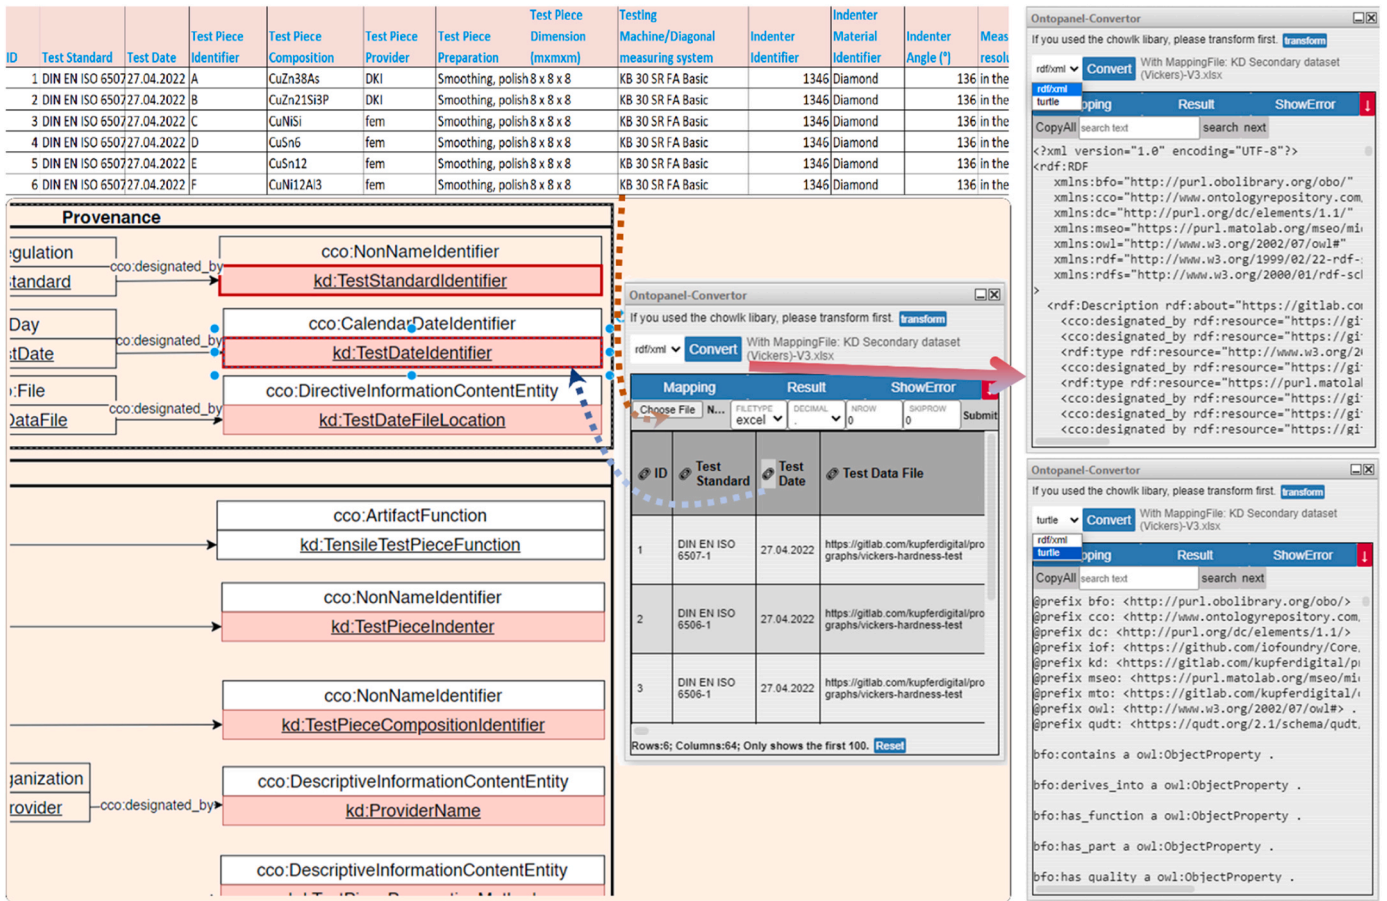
| ID | Test Standard | Test Date | Test Piece Identifier | Test Piece Composition | Test Piece Provider | Test Piece Preparation | Test Piece Dimension (mmxmm) | Testing Machine/Diagonal measuring system | Indenter Identifier | Indenter Material Identifier | Indenter Angle (°) | Meas resol |
|---|---|---|---|---|---|---|---|---|---|---|---|---|
| 1 | DIN EN ISO 6507 | 27.04.2022 | A | CuZn38As | DKI | Smoothing, polish | 8 x 8 x 8 | KB 30 SR FA Basic | 1346 | Diamond | 136 | in the |
| 2 | DIN EN ISO 6507 | 27.04.2022 | B | CuZn21Si3P | DKI | Smoothing, polish | 8 x 8 x 8 | KB 30 SR FA Basic | 1346 | Diamond | 136 | in the |
| 3 | DIN EN ISO 6507 | 27.04.2022 | C | CuNiSi | fem | Smoothing, polish | 8 x 8 x 8 | KB 30 SR FA Basic | 1346 | Diamond | 136 | in the |
| 4 | DIN EN ISO 6507 | 27.04.2022 | D | CuSn6 | fem | Smoothing, polish | 8 x 8 x 8 | KB 30 SR FA Basic | 1346 | Diamond | 136 | in the |
| 5 | DIN EN ISO 6507 | 27.04.2022 | E | CuSn12 | fem | Smoothing, polish | 8 x 8 x 8 | KB 30 SR FA Basic | 1346 | Diamond | 136 | in the |
| 6 | DIN EN ISO 6507 | 27.04.2022 | F | CuNi12Al3 | fem | Smoothing, polish | 8 x 8 x 8 | KB 30 SR FA Basic | 1346 | Diamond | 136 | in the |

Provenance
gulation
tandard
cco:designated_by
cco:NonNameIdentifier
kd:TestStandardIdentifier
Day
tDate
cco:designated_by
cco:CalendarDateIdentifier
kd:TestDateIdentifier
:File
DataFile
cco:designated_by
cco:DirectiveInformationContentEntity
kd:TestDateFileLocation
cco:ArtifactFunction
kd:TensileTestPieceFunction
cco:NonNameIdentifier
kd:TestPieceIndenter
cco:NonNameIdentifier
kd:TestPieceCompositionIdentifier
anization
rovider
cco:designated_by
cco:DescriptiveInformationContentEntity
kd:ProviderName
cco:DescriptiveInformationContentEntity

Ontopanel-Convertor
If you used the chowlk libary, please transform first. transform
rdf/xml Convert With MappingFile: KD Secondary dataset (Vickers)-V3.xlsx
Mapping Result ShowError
Choose File N... FILETYPE excel DECIMAL . NROW 0 SKIPROW 0 Submit

| ID | Test Standard | Test Date | Test Data File |
|---|---|---|---|
| 1 | DIN EN ISO 6507-1 | 27.04.2022 | https://gitlab.com/kupferdigital/pro graphs/vickers-hardness-test |
| 2 | DIN EN ISO 6506-1 | 27.04.2022 | https://gitlab.com/kupferdigital/pro graphs/vickers-hardness-test |
| 3 | DIN EN ISO 6506-1 | 27.04.2022 | https://gitlab.com/kupferdigital/pro graphs/vickers-hardness-test |

Rows:6; Columns:64; Only shows the first 100. Reset

Ontopanel-Convertor
If you used the chowlk libary, please transform first. transform
rdf/xml Convert With MappingFile: KD Secondary dataset (Vickers)-V3.xlsx
rdf/xml
turtle
pping Result ShowError
CopyAll search text search next
<?xml version="1.0" encoding="UTF-8"?>
<rdf:RDF
xmlns:bfo="http://purl.obolibrary.org/obo/"
xmlns:cco="http://www.ontologyrepository.com,
xmlns:dc="http://purl.org/dc/elements/1.1/"
xmlns:mseo="https://purl.matolab.org/mseo/mi
xmlns:owl="http://www.w3.org/2002/07/owl#"
xmlns:rdf="http://www.w3.org/1999/02/22-rdf-
xmlns:rdfs="http://www.w3.org/2000/01/rdf-scl
>
<rdf:Description rdf:about="https://gitlab.co
<cco:designated_by rdf:resource="https://gi
<cco:designated_by rdf:resource="https://gi
<rdf:type rdf:resource="http://www.w3.org/2
<cco:designated_by rdf:resource="https://gi
<rdf:type rdf:resource="https://purl.matolal
<cco:designated_by rdf:resource="https://gi
<cco:designated_by rdf:resource="https://gi
<cco:designated_by rdf:resource="https://gi

Ontopanel-Convertor
If you used the chowlk libary, please transform first. transform
turtle Convert With MappingFile: KD Secondary dataset (Vickers)-V3.xlsx
rdf/xml
turtle
pping Result ShowError
CopyAll search text search next
@prefix bfo: <http://purl.obolibrary.org/obo/>
@prefix cco: <http://www.ontologyrepository.com,
@prefix dc: <http://purl.org/dc/elements/1.1/>
@prefix iof: <https://github.com/iofoundry/Core,
@prefix kd: <https://gitlab.com/kupferdigital/pi
@prefix mseo: <https://purl.matolab.org/mseo/mi
@prefix mto: <https://gitlab.com/kupferdigital/
@prefix owl: <http://www.w3.org/2002/07/owl#> .
@prefix qudt: <https://qudt.org/2.1/schema/qudt,

bfo:contains a owl:ObjectProperty .

bfo:derives_into a owl:ObjectProperty .

bfo:has_function a owl:ObjectProperty .

bfo:has_part a owl:ObjectProperty .

bfo:has quality a owl:ObjectProperty .